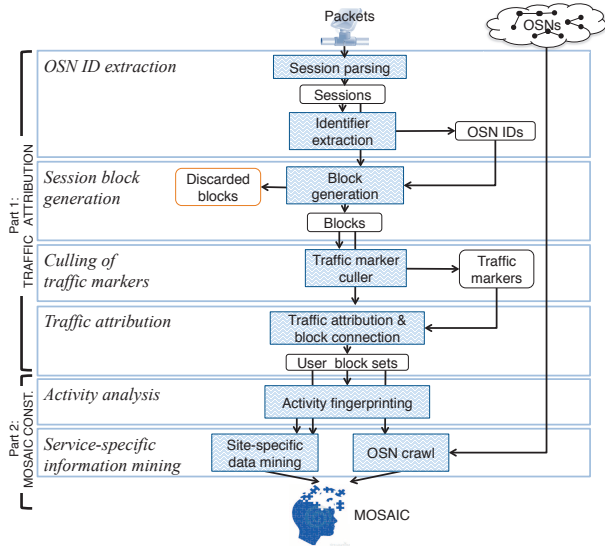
Packets

OSNs

Part 1: TRAFFIC ATTRIBUTION

OSN ID extraction

Session parsing

Sessions

Identifier extraction

OSN IDs

Session block generation

Discarded blocks

Block generation

Blocks

Culling of traffic markers

Traffic marker culler

Traffic markers

Traffic attribution

Traffic attribution & block connection

User block sets

Part 2: MOSAIC CONST.

Activity analysis

Activity fingerprinting

Service-specific information mining

Site-specific data mining

OSN crawl

MOSAIC